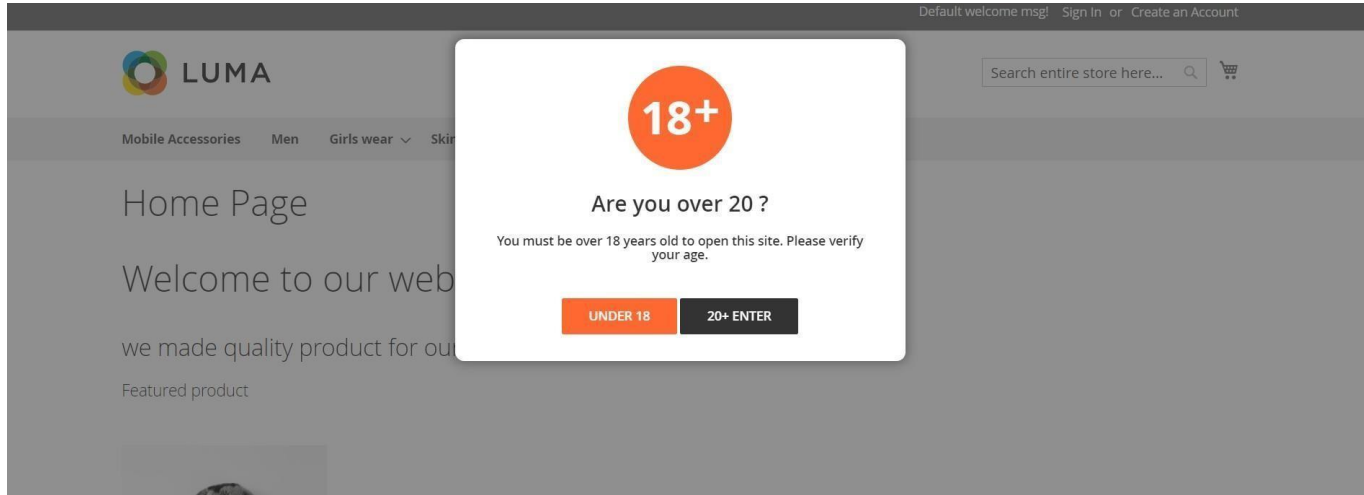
Default welcome msg! Sign In or Create an Account

LUMA

Search entire store here...

Mobile Accessories Men Girls wear Skir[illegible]

Home Page

Welcome to our web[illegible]

we made quality product for ou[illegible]

Featured product

18+

Are you over 20 ?

You must be over 18 years old to open this site. Please verify your age.

UNDER 18

20+ ENTER